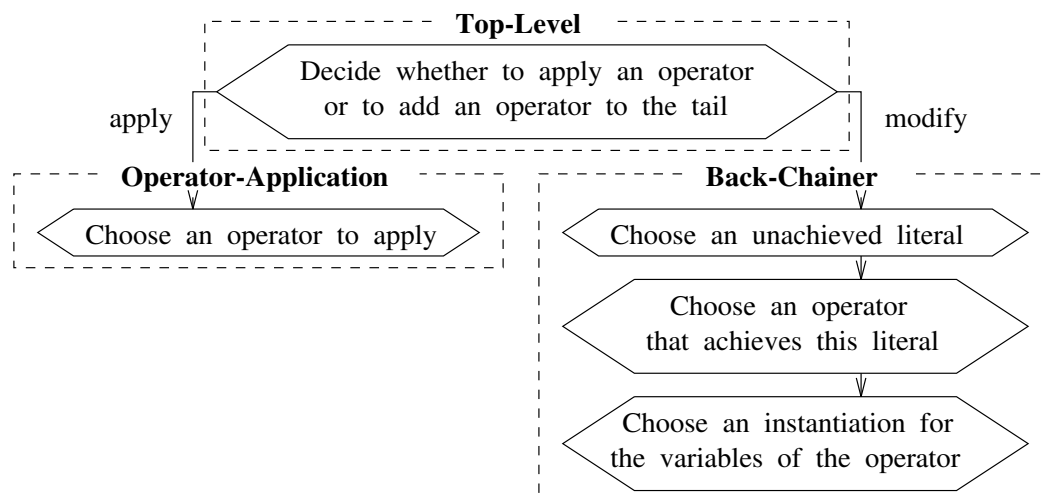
Top-Level

Decide whether to apply an operator or to add an operator to the tail

apply

modify

Operator-Application

Choose an operator to apply

Back-Chainer

Choose an unachieved literal

Choose an operator that achieves this literal

Choose an instantiation for the variables of the operator